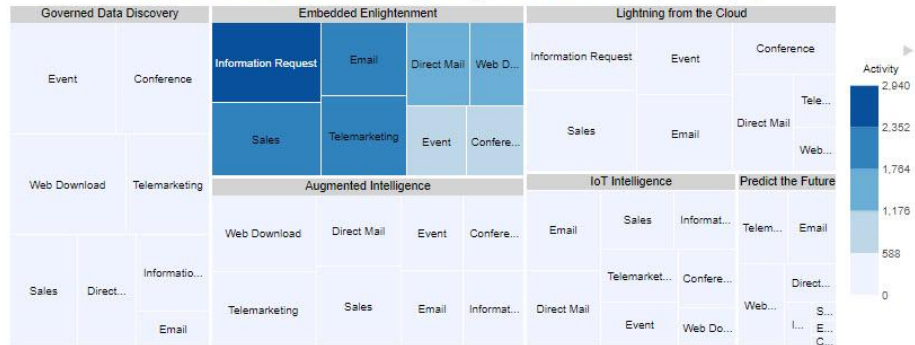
Governed Data Discovery

Event
Conference
Web Download
Telemarketing
Sales
Direct...
Informatio...
Email

Embedded Enlightenment

Information Request
Email
Direct Mail
Web D...
Sales
Telemarketing
Event
Confere...

Augmented Intelligence

Web Download
Direct Mail
Event
Confere...
Telemarketing
Sales
Email
Informat...

Lightning from the Cloud

Information Request
Event
Conference
Sales
Email
Direct Mail
Tele...
Web...

IoT Intelligence

Email
Sales
Informat...
Telemarket...
Confere...
Direct Mail
Event
Web Do...

Predict the Future

Telem...
Email
Direct...
Web...
I...
S...
E...
C...

Activity
2,940
2,352
1,764
1,176
588
0